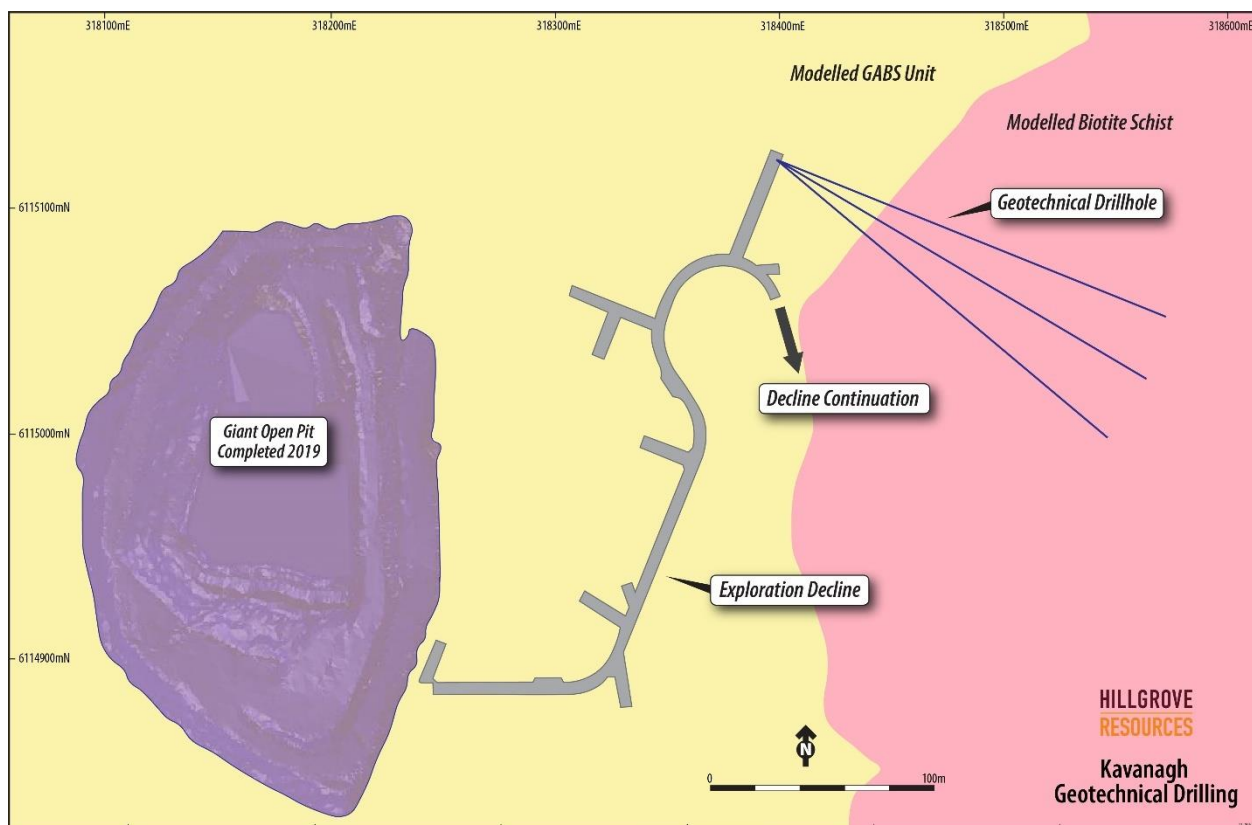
318100mE
318200mE
318300mE
318400mE
318500mE
318600mE

Modelled GABS Unit

Modelled Biotite Schist

6115100mN

Geotechnical Drillhole

Decline Continuation

6115000mN

Giant Open Pit Completed 2019

Exploration Decline

6114900mN

HILLGROVE
RESOURCES

N

0
100m

Kavanagh
Geotechnical Drilling